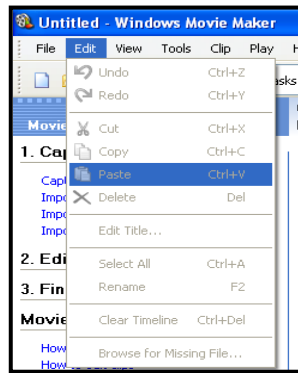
Untitled - Windows Movie Maker

File Edit View Tools Clip Play H

asks

Movie

1. Cap

Capt
Impo
Impo
Impo

2. Edi

3. Fin

Movie

How
How

Undo Ctrl+Z
Redo Ctrl+Y
Cut Ctrl+X
Copy Ctrl+C
Paste Ctrl+V
Delete Del
Edit Title...
Select All Ctrl+A
Rename F2
Clear Timeline Ctrl+Del
Browse for Missing File...